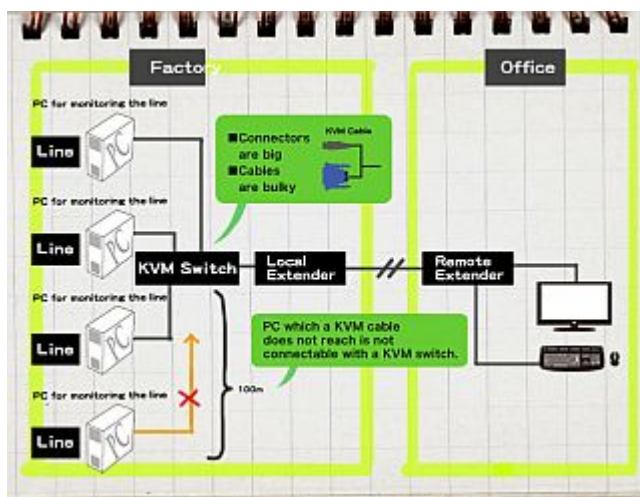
Factory

Office

PC for monitoring the line

Line

PC

■Connectors are big
■Cables are bulky

KVM Cable

PC for monitoring the line

Line

PC

KVM Switch

Local Extender

Remote Extender

PC for monitoring the line

Line

PC

PC which a KVM cable does not reach is not connectable with a KVM switch.

PC for monitoring the line

100m

Line

PC